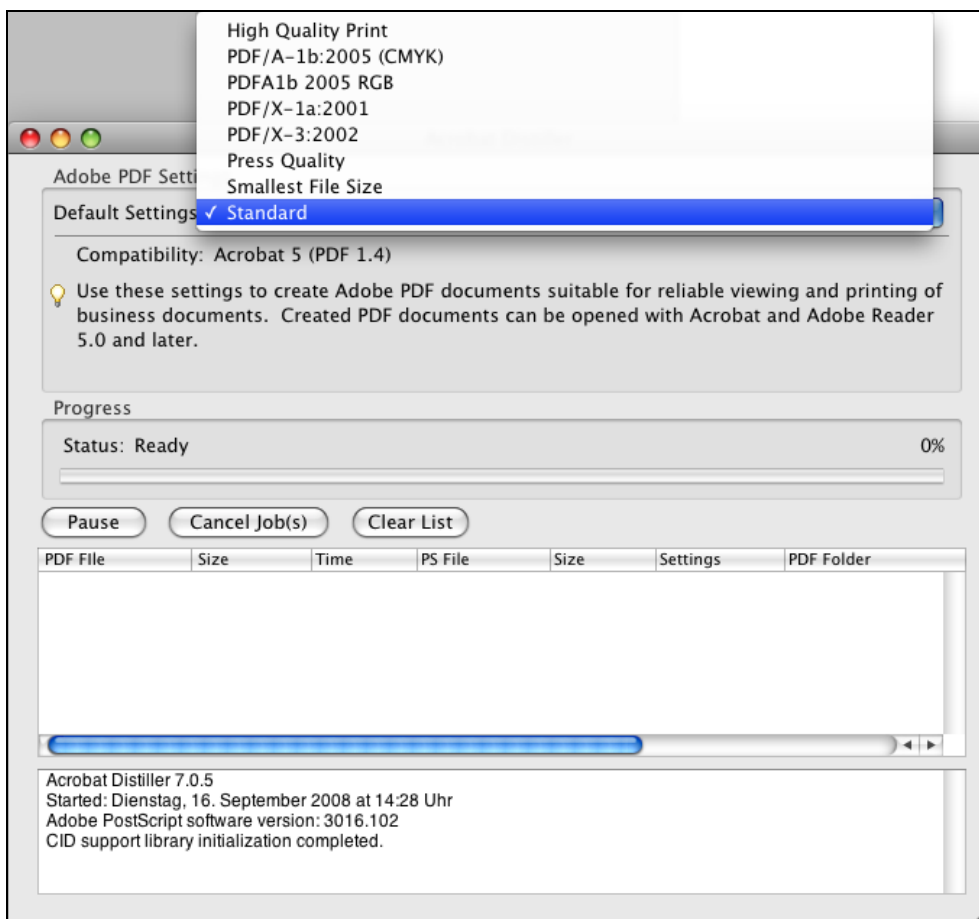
High Quality Print
PDF/A-1b:2005 (CMYK)
PDFA1b 2005 RGB
PDF/X-1a:2001
PDF/X-3:2002
Press Quality
Smallest File Size
✓ Standard

Adobe PDF Setti

Default Settings

Compatibility: Acrobat 5 (PDF 1.4)

Use these settings to create Adobe PDF documents suitable for reliable viewing and printing of business documents. Created PDF documents can be opened with Acrobat and Adobe Reader 5.0 and later.

Progress

Status: Ready

0%

Pause

Cancel Job(s)

Clear List

| PDF FIle | Size | Time | PS File | Size | Settings | PDF Folder |
|---|---|---|---|---|---|---|

Acrobat Distiller 7.0.5
Started: Dienstag, 16. September 2008 at 14:28 Uhr
Adobe PostScript software version: 3016.102
CID support library initialization completed.